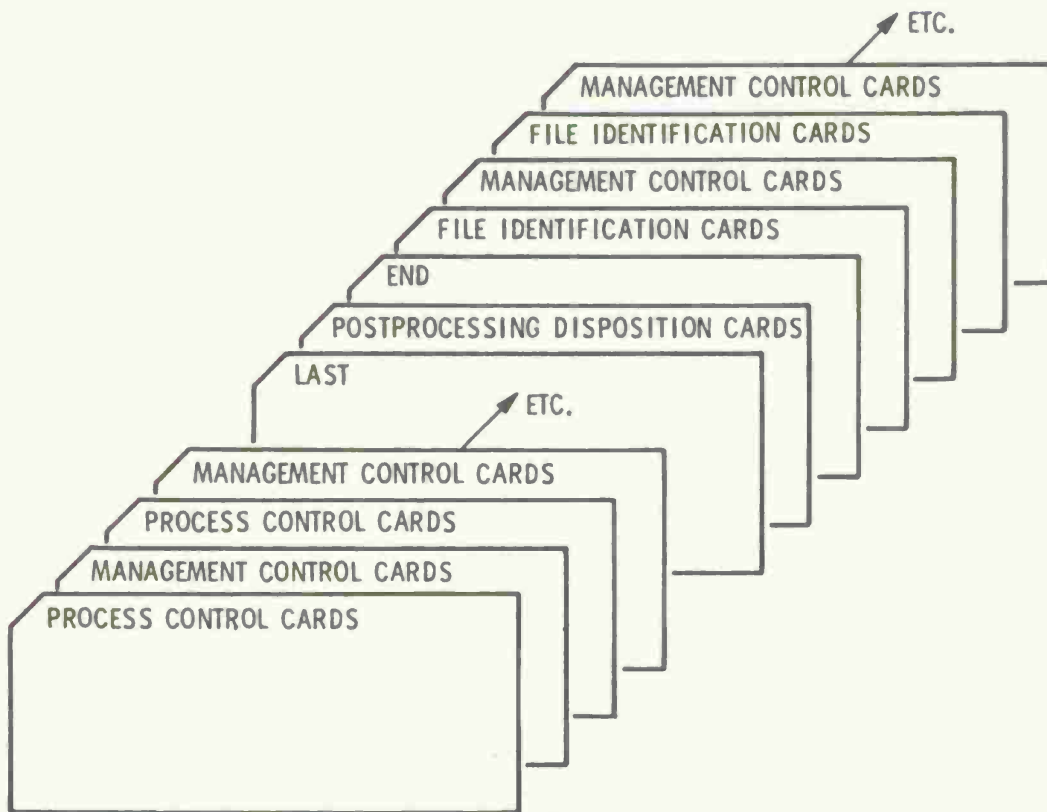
ETC.

MANAGEMENT CONTROL CARDS

FILE IDENTIFICATION CARDS

MANAGEMENT CONTROL CARDS

FILE IDENTIFICATION CARDS

END

POSTPROCESSING DISPOSITION CARDS

LAST

ETC.

MANAGEMENT CONTROL CARDS

PROCESS CONTROL CARDS

MANAGEMENT CONTROL CARDS

PROCESS CONTROL CARDS